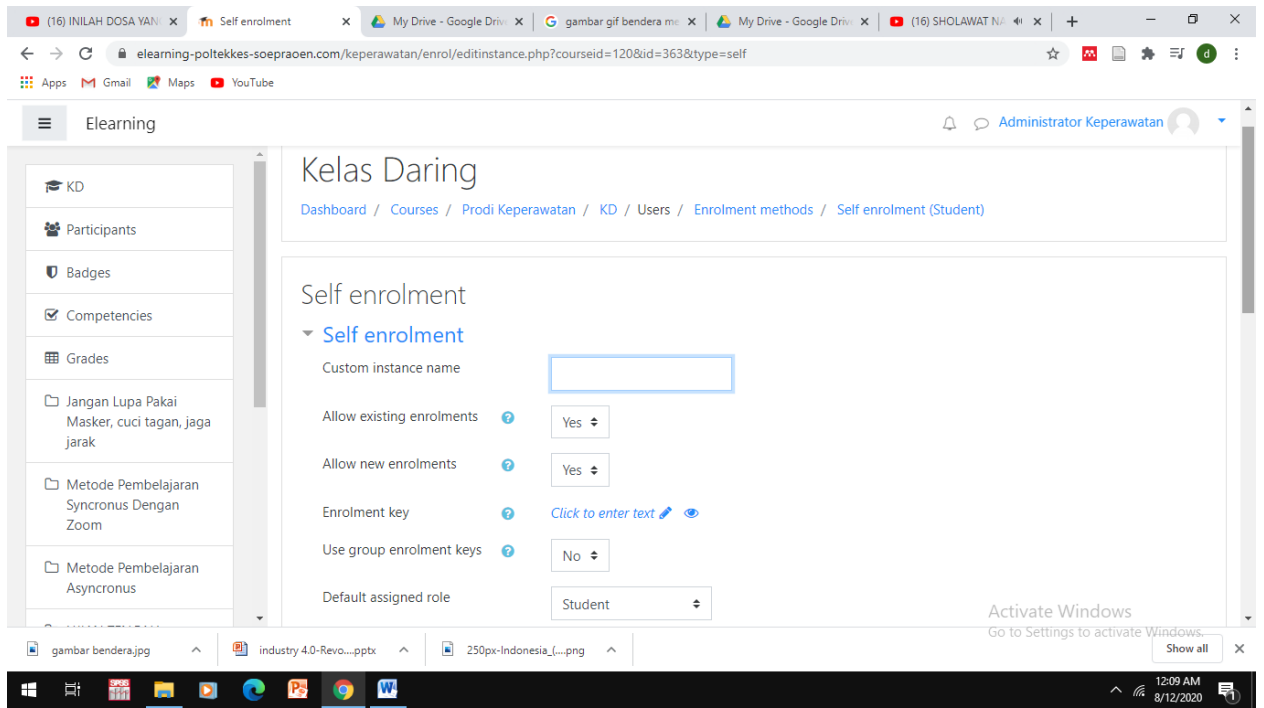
(16) INILAH DOSA YANG ×
Self enrolment ×
My Drive - Google Drive ×
gambar gif bendera me ×
My Drive - Google Drive ×
(16) SHOLAWAT NA ×
+

elearning-poltekkes-soepraoen.com/keperawatan/enrol/editinstance.php?courseid=120&id=363&type=self

Apps Gmail Maps YouTube

Elearning

Administrator Keperawatan

KD
Participants
Badges
Competencies
Grades
Jangan Lupa Pakai Masker, cuci tagan, jaga jarak
Metode Pembelajaran Syncronus Dengan Zoom
Metode Pembelajaran Asyncronus
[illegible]

Kelas Daring

Dashboard / Courses / Prodi Keperawatan / KD / Users / Enrolment methods / Self enrolment (Student)

Self enrolment

Self enrolment

Custom instance name

Allow existing enrolments Yes

Allow new enrolments Yes

Enrolment key Click to enter text

Use group enrolment keys No

Default assigned role Student

Activate Windows
Go to Settings to activate Windows.

gambar bendera.jpg
industry 4.0-Revo....pptx
250px-Indonesia_(....png
Show all

12:09 AM
8/12/2020